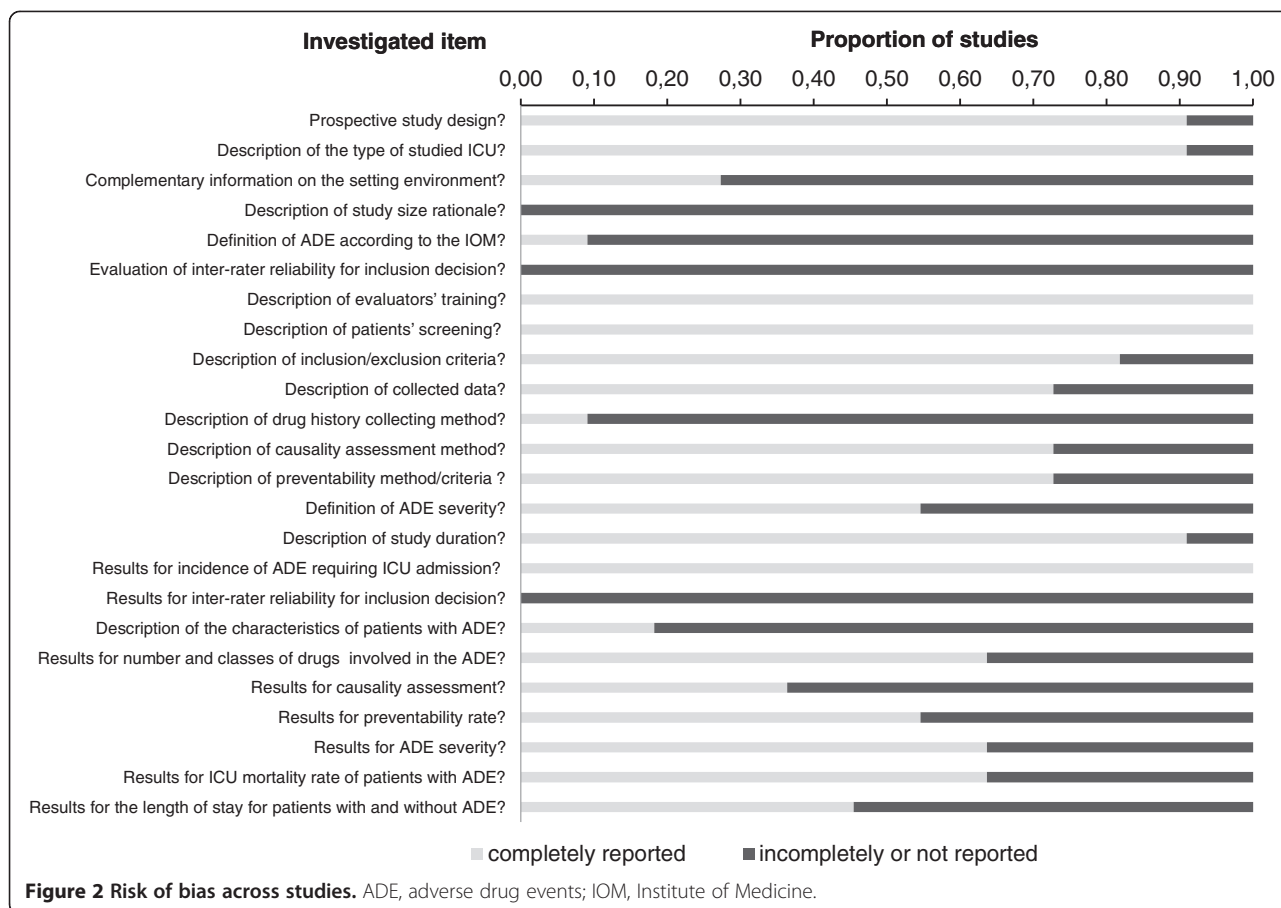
Investigated item

Proportion of studies

0,00 0,10 0,20 0,30 0,40 0,50 0,60 0,70 0,80 0,90 1,00

Prospective study design?
Description of the type of studied ICU?
Complementary information on the setting environment?
Description of study size rationale?
Definition of ADE according to the IOM?
Evaluation of inter-rater reliability for inclusion decision?
Description of evaluators' training?
Description of patients' screening?
Description of inclusion/exclusion criteria?
Description of collected data?
Description of drug history collecting method?
Description of causality assessment method?
Description of preventability method/criteria ?
Definition of ADE severity?
Description of study duration?
Results for incidence of ADE requiring ICU admission?
Results for inter-rater reliability for inclusion decision?
Description of the characteristics of patients with ADE?
Results for number and classes of drugs involved in the ADE?
Results for causality assessment?
Results for preventability rate?
Results for ADE severity?
Results for ICU mortality rate of patients with ADE?
Results for the length of stay for patients with and without ADE?

completely reported
incompletely or not reported

**Figure 2 Risk of bias across studies.** ADE, adverse drug events; IOM, Institute of Medicine.